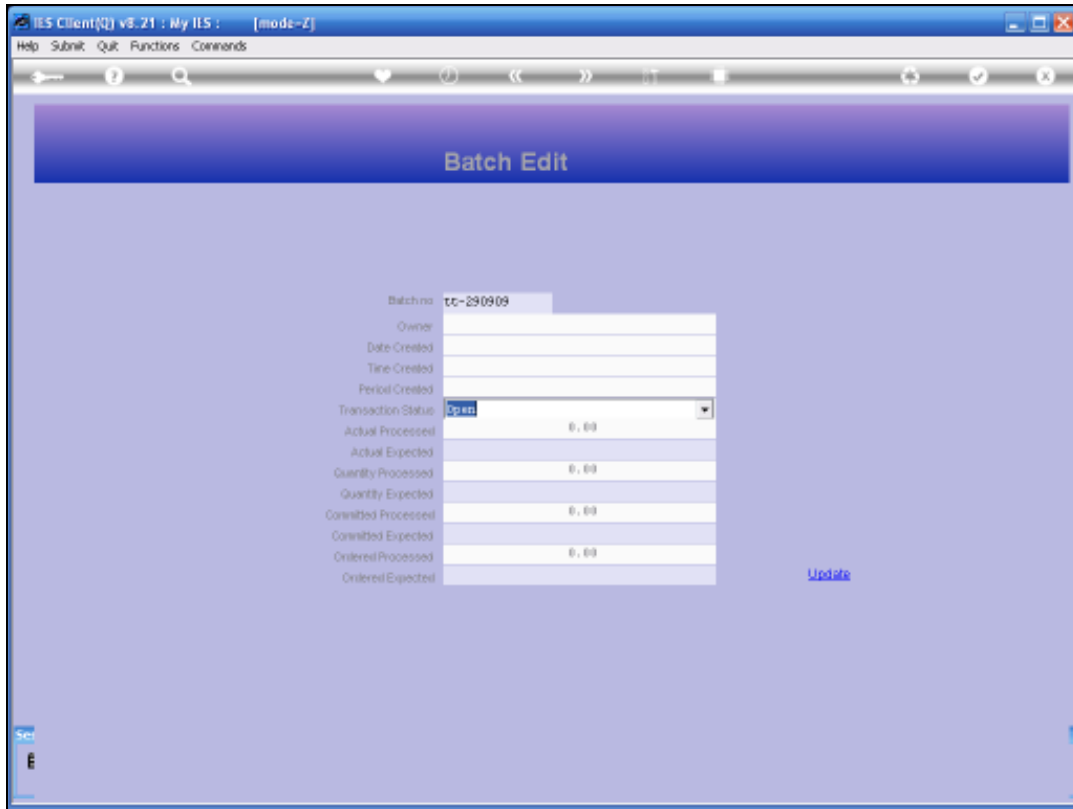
IES Client(Q) v8.21 : My IES : [mode-Z]

Help Submit Quit Functions Commands

Batch Edit

| | |
|---|---|
| Batch no | tt-290909 |
| Owner | |
| Date Created | |
| Time Created | |
| Period Created | |
| Transaction Status | Open |
| Actual Processed | 0.00 |
| Actual Expected | |
| Quantity Processed | 0.00 |
| Quantity Expected | |
| Committed Processed | 0.00 |
| Committed Expected | |
| Ordered Processed | 0.00 |
| Ordered Expected | |

Update

Se

E